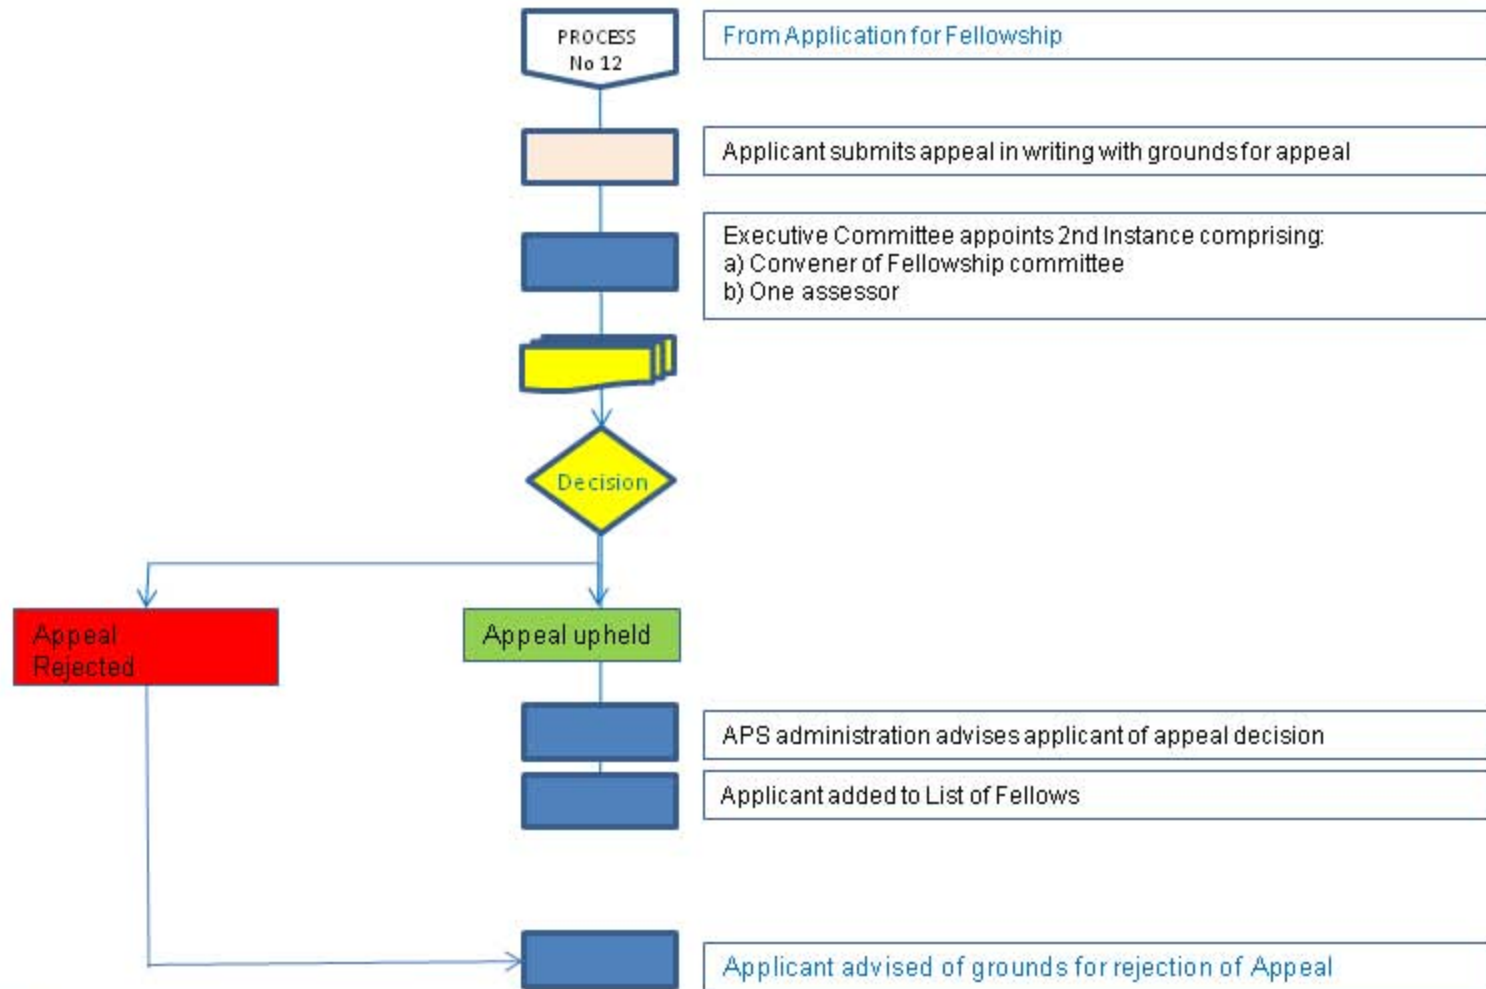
PROCESS No 12

From Application for Fellowship

Applicant submits appeal in writing with grounds for appeal

Executive Committee appoints 2nd Instance comprising:
a) Convener of Fellowship committee
b) One assessor

Decision

Appeal Rejected

Appeal upheld

APS administration advises applicant of appeal decision

Applicant added to List of Fellows

Applicant advised of grounds for rejection of Appeal